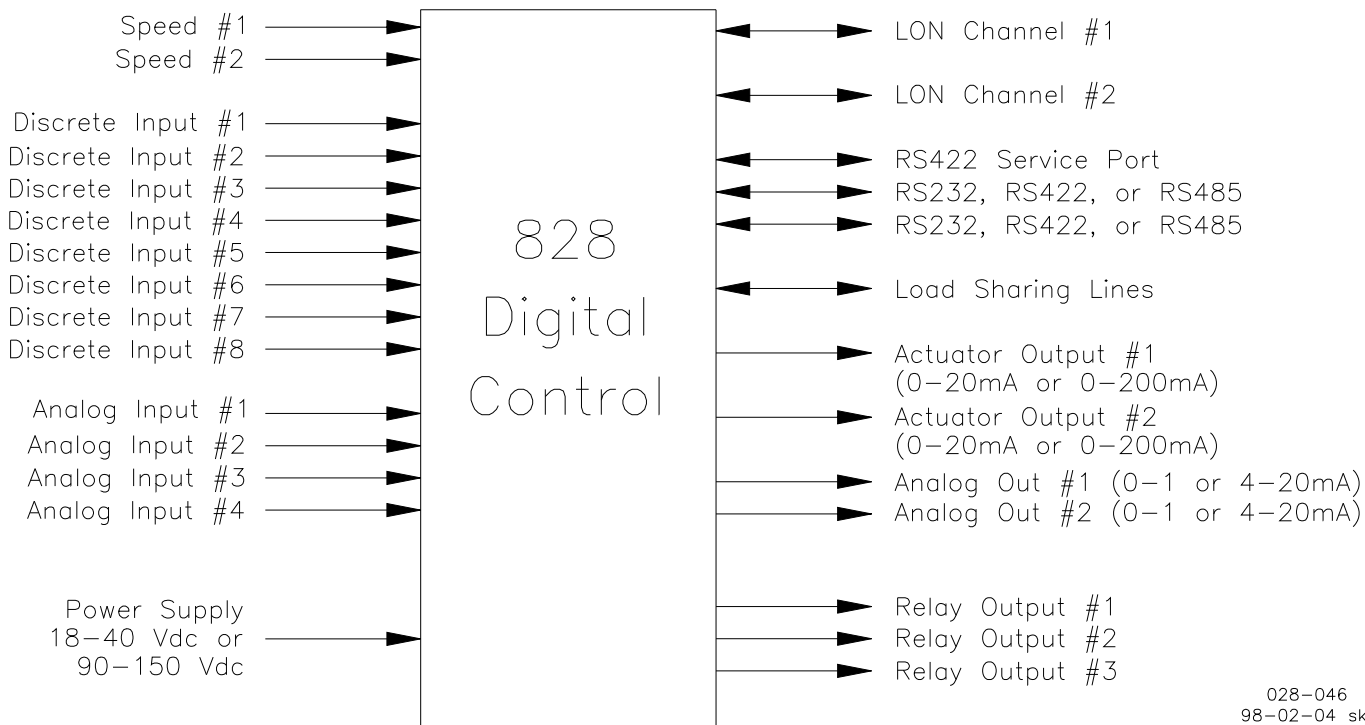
Speed #1
Speed #2

Discrete Input #1
Discrete Input #2
Discrete Input #3
Discrete Input #4
Discrete Input #5
Discrete Input #6
Discrete Input #7
Discrete Input #8

Analog Input #1
Analog Input #2
Analog Input #3
Analog Input #4

Power Supply
18–40 Vdc or
90–150 Vdc

828
Digital
Control

LON Channel #1

LON Channel #2

RS422 Service Port
RS232, RS422, or RS485
RS232, RS422, or RS485

Load Sharing Lines

Actuator Output #1
(0–20mA or 0–200mA)
Actuator Output #2
(0–20mA or 0–200mA)
Analog Out #1 (0–1 or 4–20mA)
Analog Out #2 (0–1 or 4–20mA)

Relay Output #1
Relay Output #2
Relay Output #3

028–046
98–02–04 sk